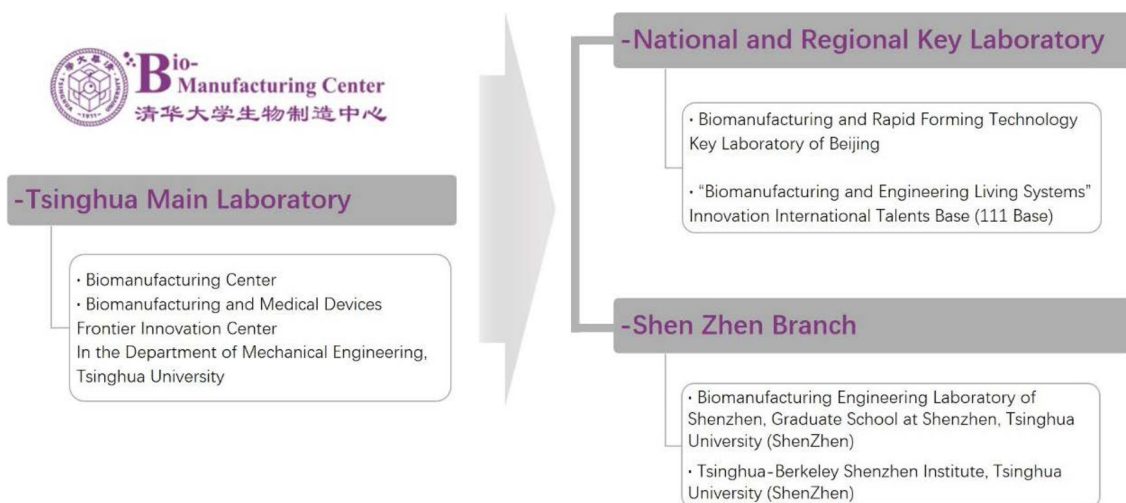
Bio-
Manufacturing Center
清华大学生物制造中心

-Tsinghua Main Laboratory

· Biomanufacturing Center
· Biomanufacturing and Medical Devices Frontier Innovation Center
In the Department of Mechanical Engineering, Tsinghua University

-National and Regional Key Laboratory

· Biomanufacturing and Rapid Forming Technology Key Laboratory of Beijing

· "Biomanufacturing and Engineering Living Systems" Innovation International Talents Base (111 Base)

-Shen Zhen Branch

· Biomanufacturing Engineering Laboratory of Shenzhen, Graduate School at Shenzhen, Tsinghua University (ShenZhen)

· Tsinghua-Berkeley Shenzhen Institute, Tsinghua University (ShenZhen)